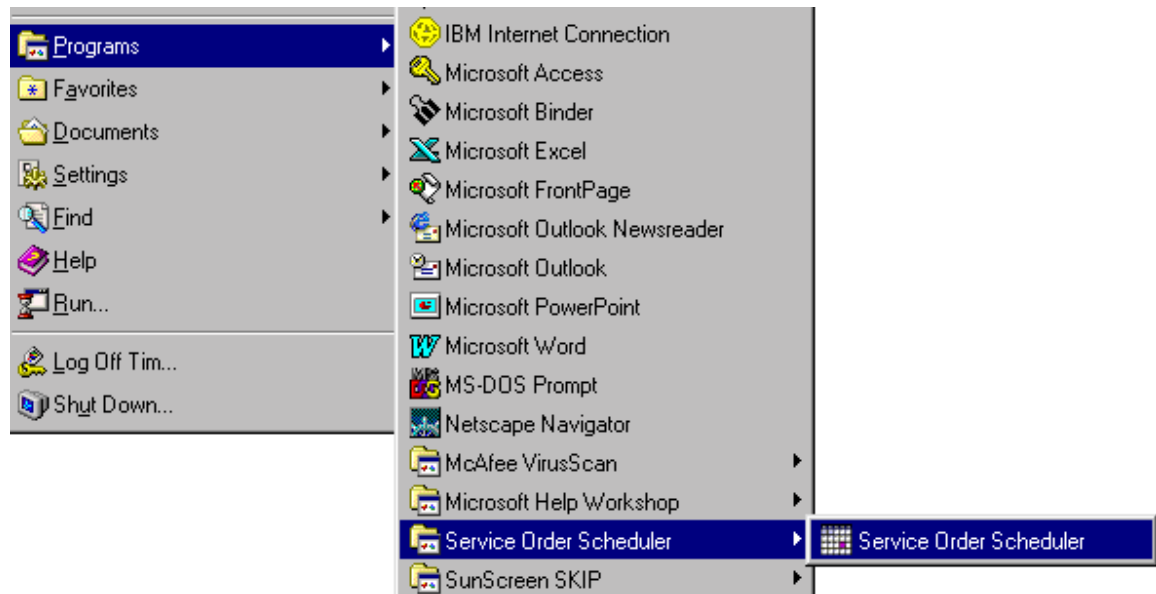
Programs
Favorites
Documents
Settings
Find
Help
Run...
Log Off Tim...
Shut Down...

IBM Internet Connection
Microsoft Access
Microsoft Binder
Microsoft Excel
Microsoft FrontPage
Microsoft Outlook Newsreader
Microsoft Outlook
Microsoft PowerPoint
Microsoft Word
MS-DOS Prompt
Netscape Navigator
McAfee VirusScan
Microsoft Help Workshop
Service Order Scheduler
SunScreen SKIP

Service Order Scheduler